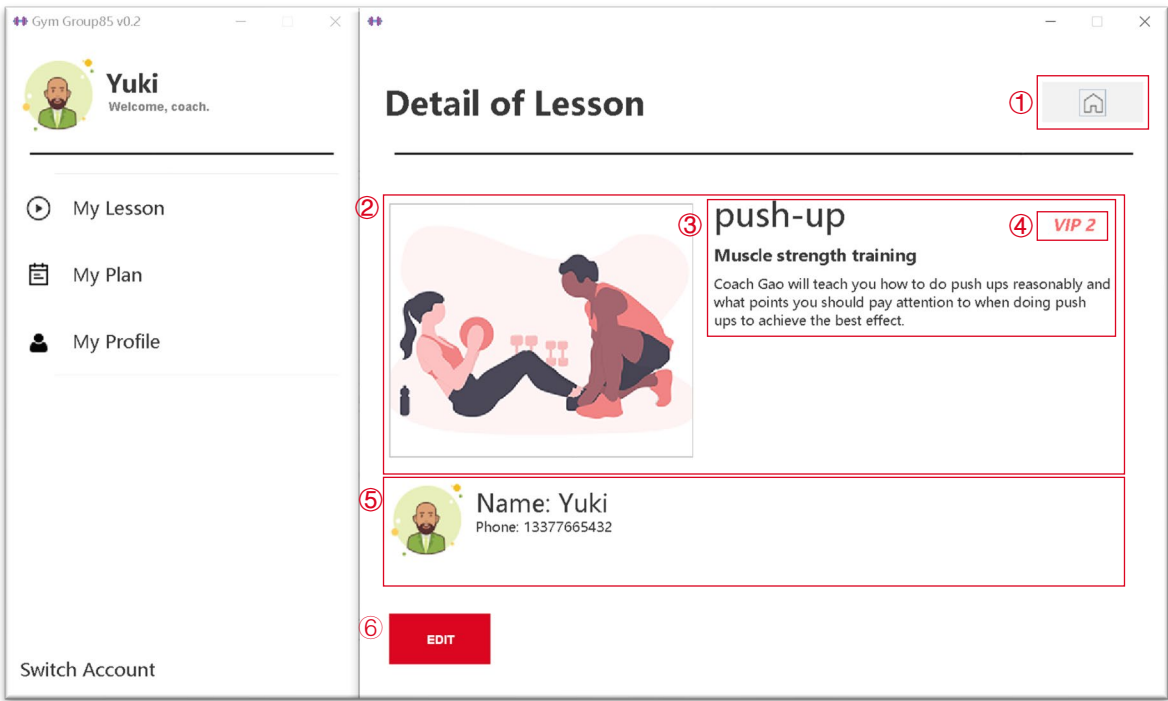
Gym Group85 v0.2

Yuki
Welcome, coach.

My Lesson

My Plan

My Profile

Switch Account

Detail of Lesson

①

②

③

push-up

④

VIP 2

Muscle strength training

Coach Gao will teach you how to do push ups reasonably and what points you should pay attention to when doing push ups to achieve the best effect.

⑤

Name: Yuki
Phone: 13377665432

⑥

EDIT